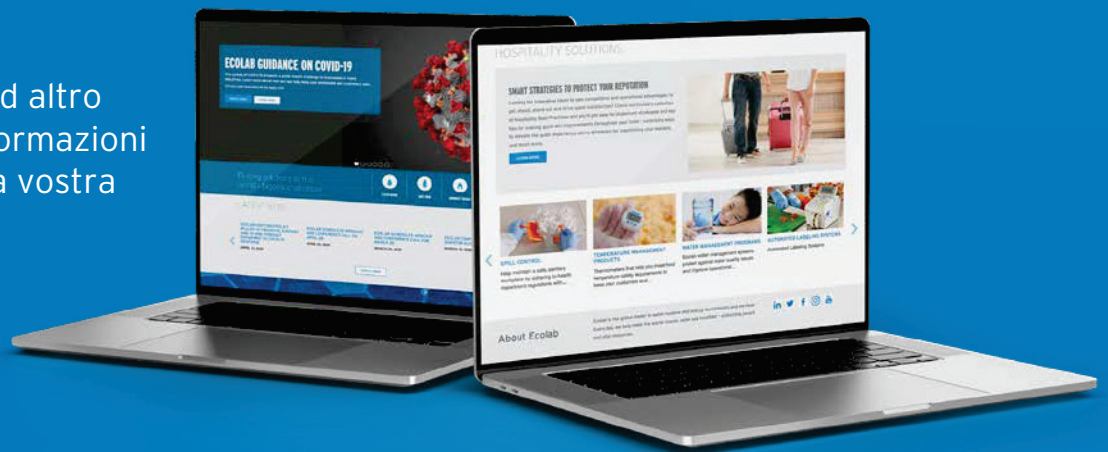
d altro
ormazioni
a vostra

ECOLAB GUIDANCE ON COVID-19

LATEST NEWS

HOSPITALITY SOLUTIONS

SMART STRATEGIES TO PROTECT YOUR REPUTATION

LEARN MORE

SPILL CONTROL

TEMPERATURE MANAGEMENT PRODUCTS

WATER MANAGEMENT PROGRAMS

AUTOMATED LABELING SYSTEMS

About Ecolab